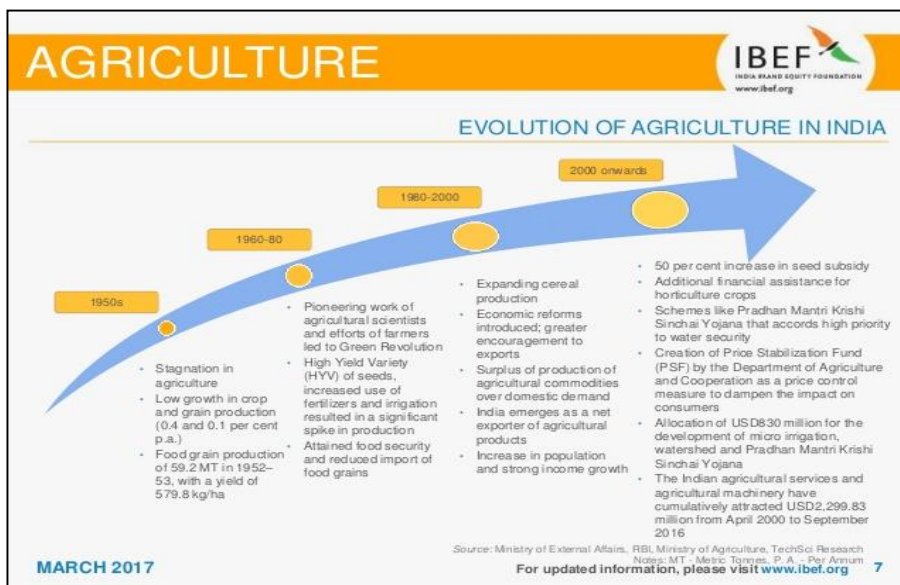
AGRICULTURE

IBEF
INDIA BRAND EQUITY FOUNDATION
www.ibef.org

EVOLUTION OF AGRICULTURE IN INDIA

1950s

1960-80

1980-2000

2000 onwards

- Stagnation in agriculture
- Low growth in crop and grain production (0.4 and 0.1 per cent p.a.)
- Food grain production of 59.2 MT in 1952–53, with a yield of 579.8 kg/ha

- Pioneering work of agricultural scientists and efforts of farmers led to Green Revolution
- High Yield Variety (HYV) of seeds, increased use of fertilizers and irrigation resulted in a significant spike in production
- Attained food security and reduced import of food grains

- Expanding cereal production
- Economic reforms introduced; greater encouragement to exports
- Surplus of production of agricultural commodities over domestic demand
- India emerges as a net exporter of agricultural products
- Increase in population and strong income growth

- 50 per cent increase in seed subsidy
- Additional financial assistance for horticulture crops
- Schemes like Pradhan Mantri Krishi Sinchai Yojana that accords high priority to water security
- Creation of Price Stabilization Fund (PSF) by the Department of Agriculture and Cooperation as a price control measure to dampen the impact on consumers
- Allocation of USD830 million for the development of micro irrigation, watershed and Pradhan Mantri Krishi Sinchai Yojana
- The Indian agricultural services and agricultural machinery have cumulatively attracted USD2,299.83 million from April 2000 to September 2016

Source: Ministry of External Affairs, RBI, Ministry of Agriculture, TechSci Research
Notes: MT - Metric Tonnes, P. A. - Per Annum

MARCH 2017

For updated information, please visit www.ibef.org 7